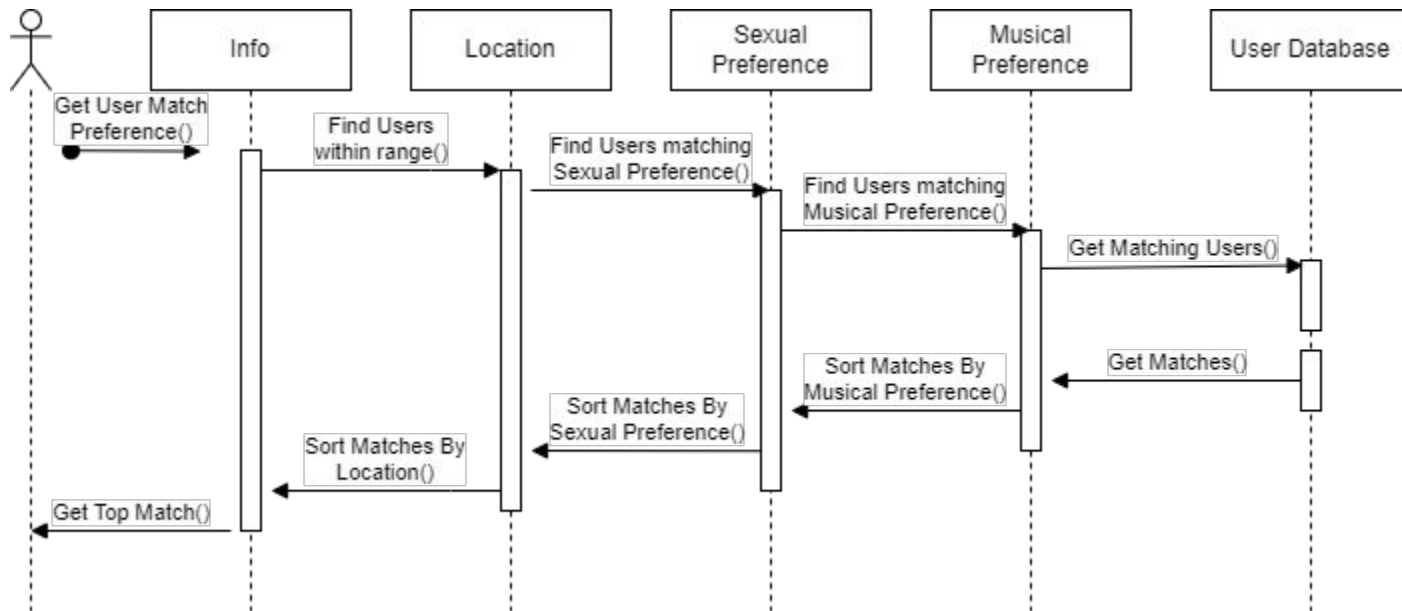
Info

Location

Sexual Preference

Musical Preference

User Database

Get User Match Preference()

Find Users within range()

Find Users matching Sexual Preference()

Find Users matching Musical Preference()

Get Matching Users()

Get Matches()

Sort Matches By Musical Preference()

Sort Matches By Sexual Preference()

Sort Matches By Location()

Get Top Match()